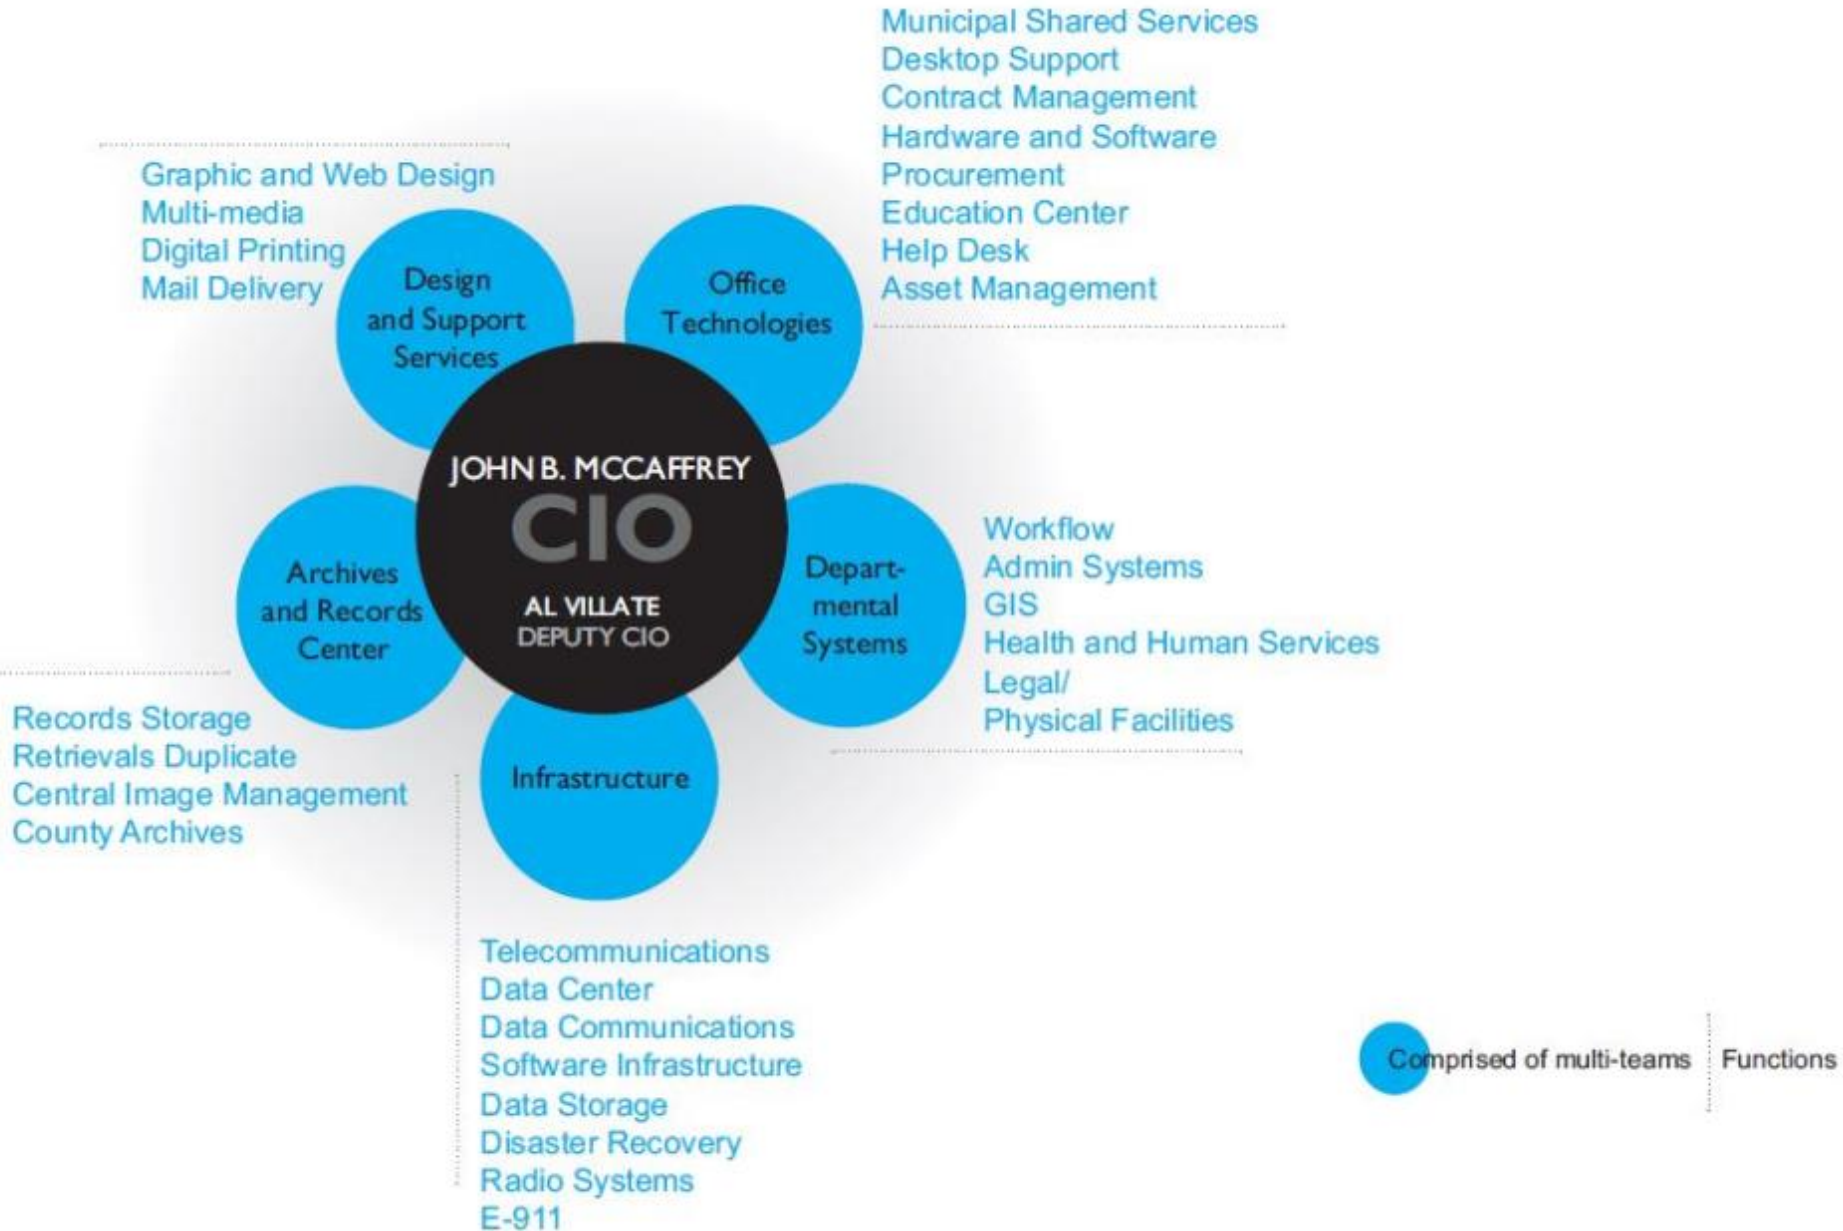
Municipal Shared Services
Desktop Support
Contract Management
Hardware and Software
Procurement
Education Center
Help Desk
Asset Management

Graphic and Web Design
Multi-media
Digital Printing
Mail Delivery

Design and Support Services

Office Technologies

JOHN B. MCCAFFREY
CIO
AL VILLATE
DEPUTY CIO

Archives and Records Center

Depart-mental Systems

Workflow
Admin Systems
GIS
Health and Human Services
Legal/
Physical Facilities

Infrastructure

Records Storage
Retrievals Duplicate
Central Image Management
County Archives

Telecommunications
Data Center
Data Communications
Software Infrastructure
Data Storage
Disaster Recovery
Radio Systems
E-911

Comprised of multi-teams
Functions